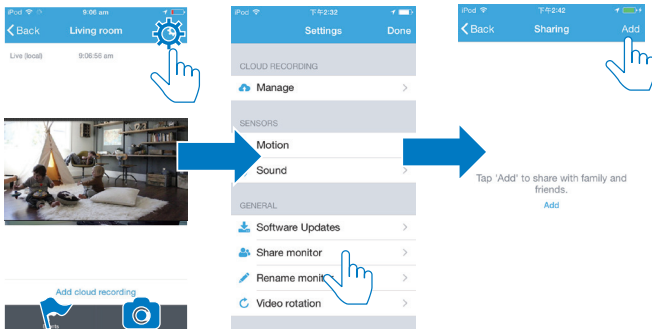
iPod 9:06 am
Back Living room
Live (local) 9:06:56 am
Add cloud recording

iPod 下午2:32
Settings Done
CLOUD RECORDING
Manage
SENSORS
Motion
Sound
GENERAL
Software Updates
Share monitor
Rename monit
Video rotation

iPod 下午2:42
Back Sharing Add
Tap 'Add' to share with family and friends.
Add